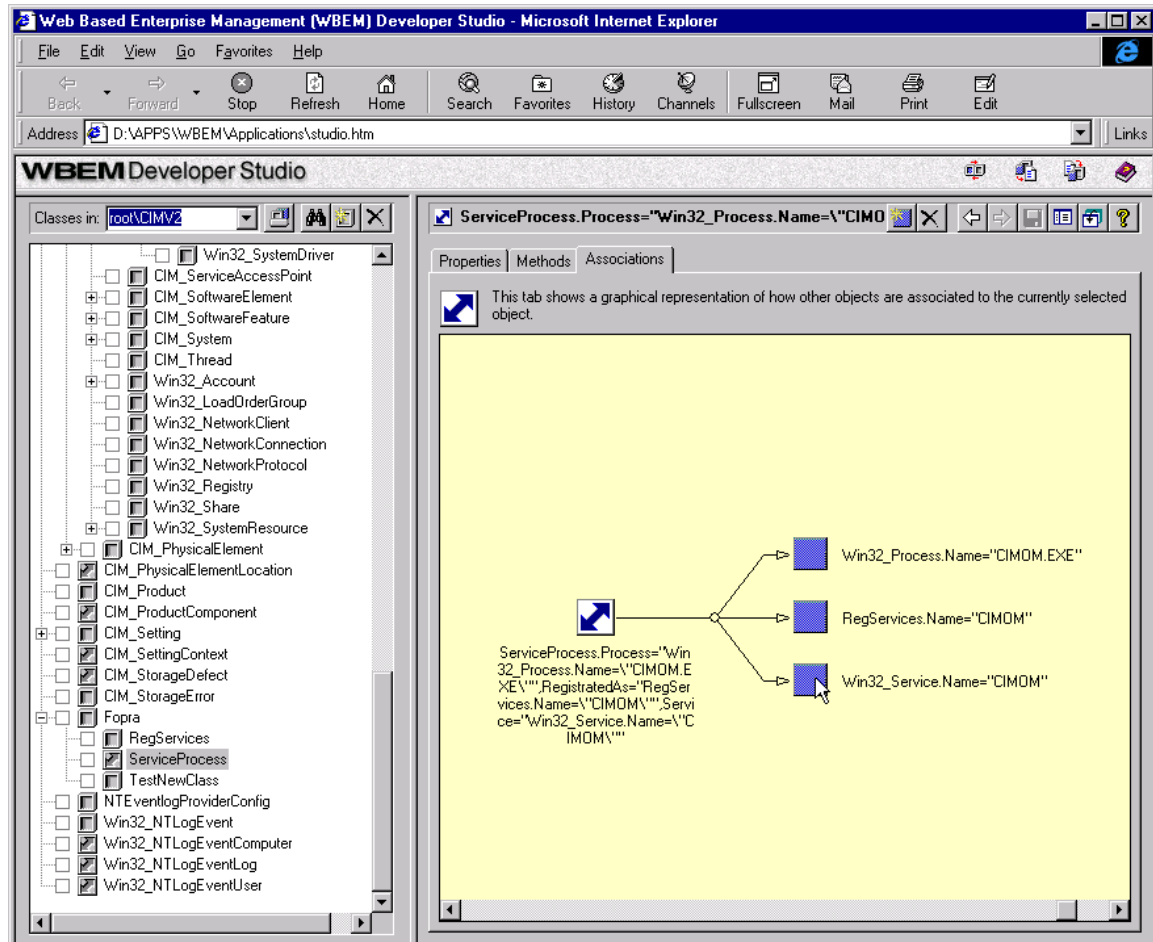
Web Based Enterprise Management (WBEM) Developer Studio - Microsoft Internet Explorer

File Edit View Go Favorites Help

Back Forward Stop Refresh Home Search Favorites History Channels Fullscreen Mail Print Edit

Address D:\APPS\WBEM\Applications\studio.htm Links

WBEM Developer Studio

Classes in: root\CIMV2

Win32_SystemDriver
CIM_ServiceAccessPoint
CIM_SoftwareElement
CIM_SoftwareFeature
CIM_System
CIM_Thread
Win32_Account
Win32_LoadOrderGroup
Win32_NetworkClient
Win32_NetworkConnection
Win32_NetworkProtocol
Win32_Registry
Win32_Share
Win32_SystemResource
CIM_PhysicalElement
CIM_PhysicalElementLocation
CIM_Product
CIM_ProductComponent
CIM_Setting
CIM_SettingContext
CIM_StorageDefect
CIM_StorageError
Fopra
RegServices
ServiceProcess
TestNewClass
NTEventlogProviderConfig
Win32_NTLogEvent
Win32_NTLogEventComputer
Win32_NTLogEventLog
Win32_NTLogEventUser

ServiceProcess.Process="Win32_Process.Name=\"CIMO

Properties Methods Associations

This tab shows a graphical representation of how other objects are associated to the currently selected object.

Win32_Process.Name="CIMOM.EXE"

RegServices.Name="CIMOM"

Win32_Service.Name="CIMOM"

ServiceProcess.Process="Win32_Process.Name=\"CIMOM.EXE\"",RegistratedAs="RegServices.Name=\"CIMOM\"",Service="Win32_Service.Name=\"CIMOM\""